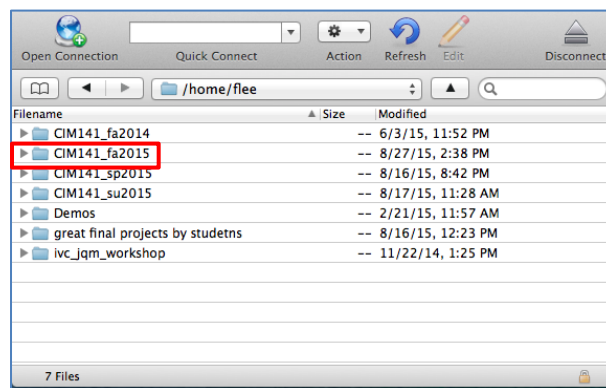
Open Connection Quick Connect Action Refresh Edit Disconnect

/home/flee

| Filename | Size | Modified |
|---|---|---|
| CIM141_fa2014 | -- | 6/3/15, 11:52 PM |
| CIM141_fa2015 | -- | 8/27/15, 2:38 PM |
| CIM141_sp2015 | -- | 8/16/15, 8:42 PM |
| CIM141_su2015 | -- | 8/17/15, 11:28 AM |
| Demos | -- | 2/21/15, 11:57 AM |
| great final projects by studetns | -- | 8/16/15, 12:23 PM |
| ivc_jqm_workshop | -- | 11/22/14, 1:25 PM |

7 Files